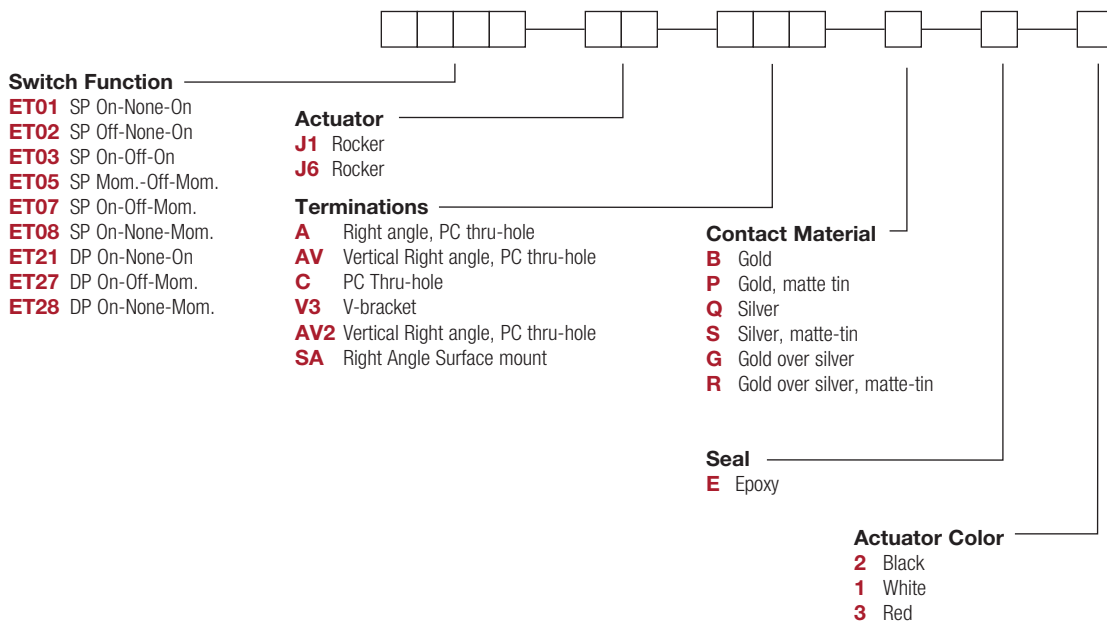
Switch Function
ET01 SP On-None-On
ET02 SP Off-None-On
ET03 SP On-Off-On
ET05 SP Mom.-Off-Mom.
ET07 SP On-Off-Mom.
ET08 SP On-None-Mom.
ET21 DP On-None-On
ET27 DP On-Off-Mom.
ET28 DP On-None-Mom.

Actuator
J1 Rocker
J6 Rocker

Terminations
A Right angle, PC thru-hole
AV Vertical Right angle, PC thru-hole
C PC Thru-hole
V3 V-bracket
AV2 Vertical Right angle, PC thru-hole
SA Right Angle Surface mount

Contact Material
B Gold
P Gold, matte tin
Q Silver
S Silver, matte-tin
G Gold over silver
R Gold over silver, matte-tin

Seal
E Epoxy

Actuator Color
2 Black
1 White
3 Red